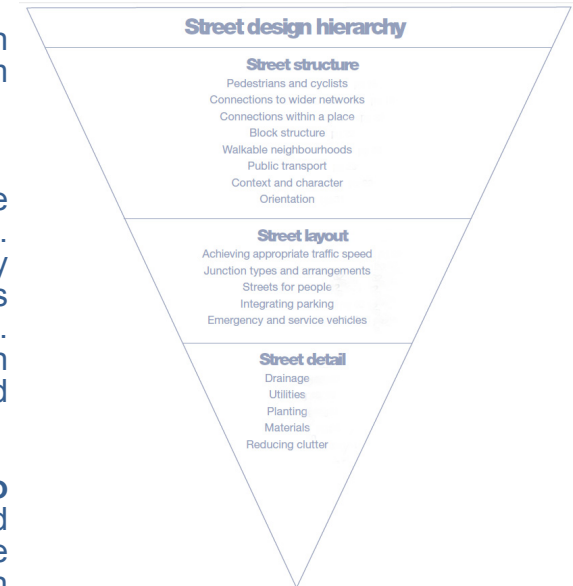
Street design hierarchy

Street structure
Pedestrians and cyclists
Connections to wider networks
Connections within a place
Block structure
Walkable neighbourhoods
Public transport
Context and character
Orientation

Street layout
Achieving appropriate traffic speed
Junction types and arrangements
Streets for people
Integrating parking
Emergency and service vehicles

Street detail
Drainage
Utilities
Planting
Materials
Reducing clutter